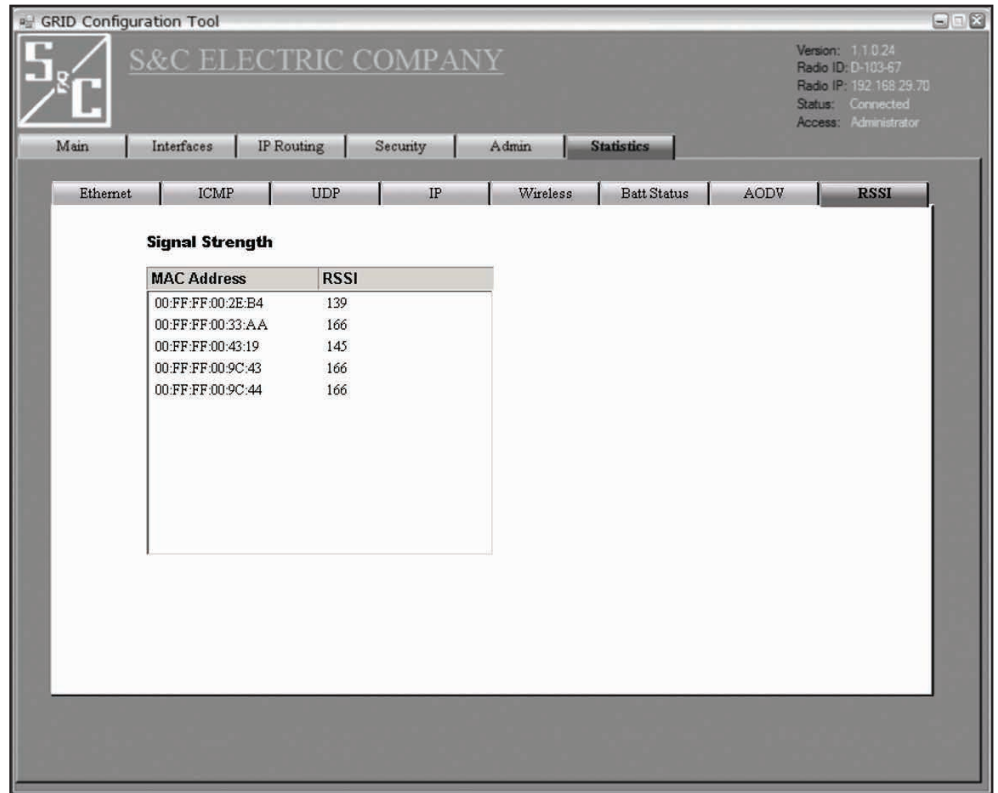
GRID Configuration Tool

S&C ELECTRIC COMPANY

Version: 1.1.0.24
Radio ID: D-103-67
Radio IP: 192.168.29.70
Status: Connected
Access: Administrator

Main | Interfaces | IP Routing | Security | Admin | Statistics

Ethernet | ICMP | UDP | IP | Wireless | Batt Status | AODV | RSSI

Signal Strength

| MAC Address | RSSI |
|---|---|
| 00:FF:FF:00:2E:B4 | 139 |
| 00:FF:FF:00:33:AA | 166 |
| 00:FF:FF:00:43:19 | 145 |
| 00:FF:FF:00:9C:43 | 166 |
| 00:FF:FF:00:9C:44 | 166 |